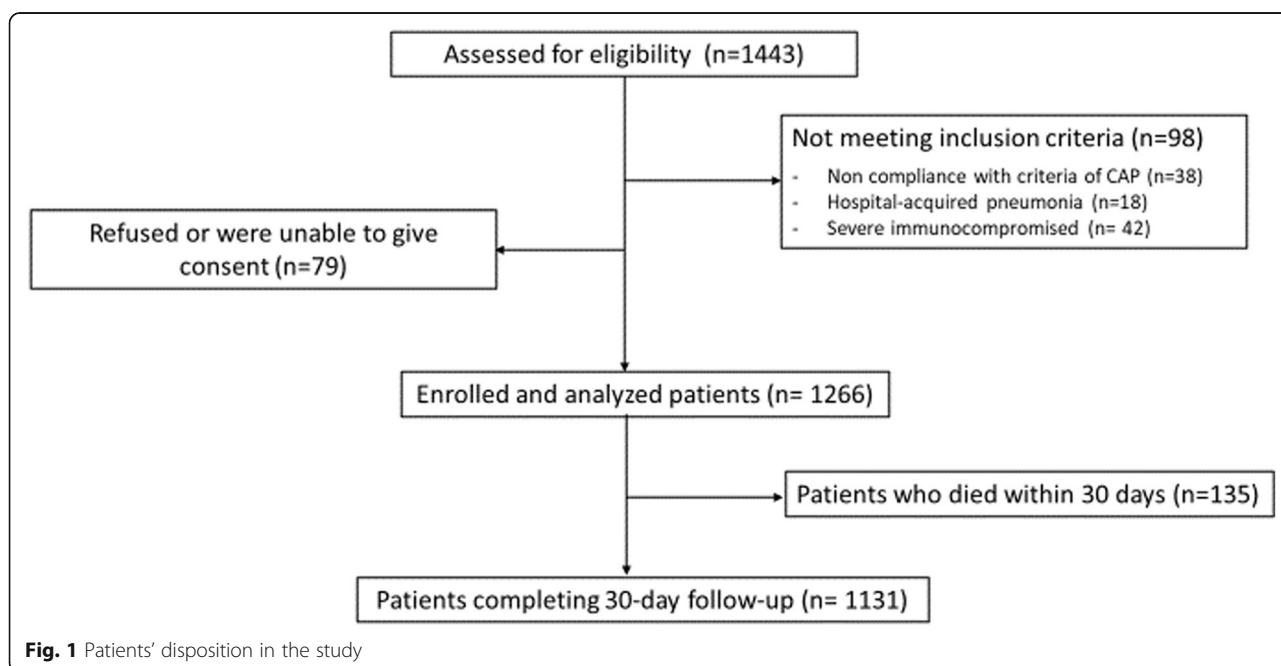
Assessed for eligibility (n=1443)

Not meeting inclusion criteria (n=98)
- Non compliance with criteria of CAP (n=38)
- Hospital-acquired pneumonia (n=18)
- Severe immunocompromised (n= 42)

Refused or were unable to give consent (n=79)

Enrolled and analyzed patients (n= 1266)

Patients who died within 30 days (n=135)

Patients completing 30-day follow-up (n= 1131)

**Fig. 1** Patients' disposition in the study